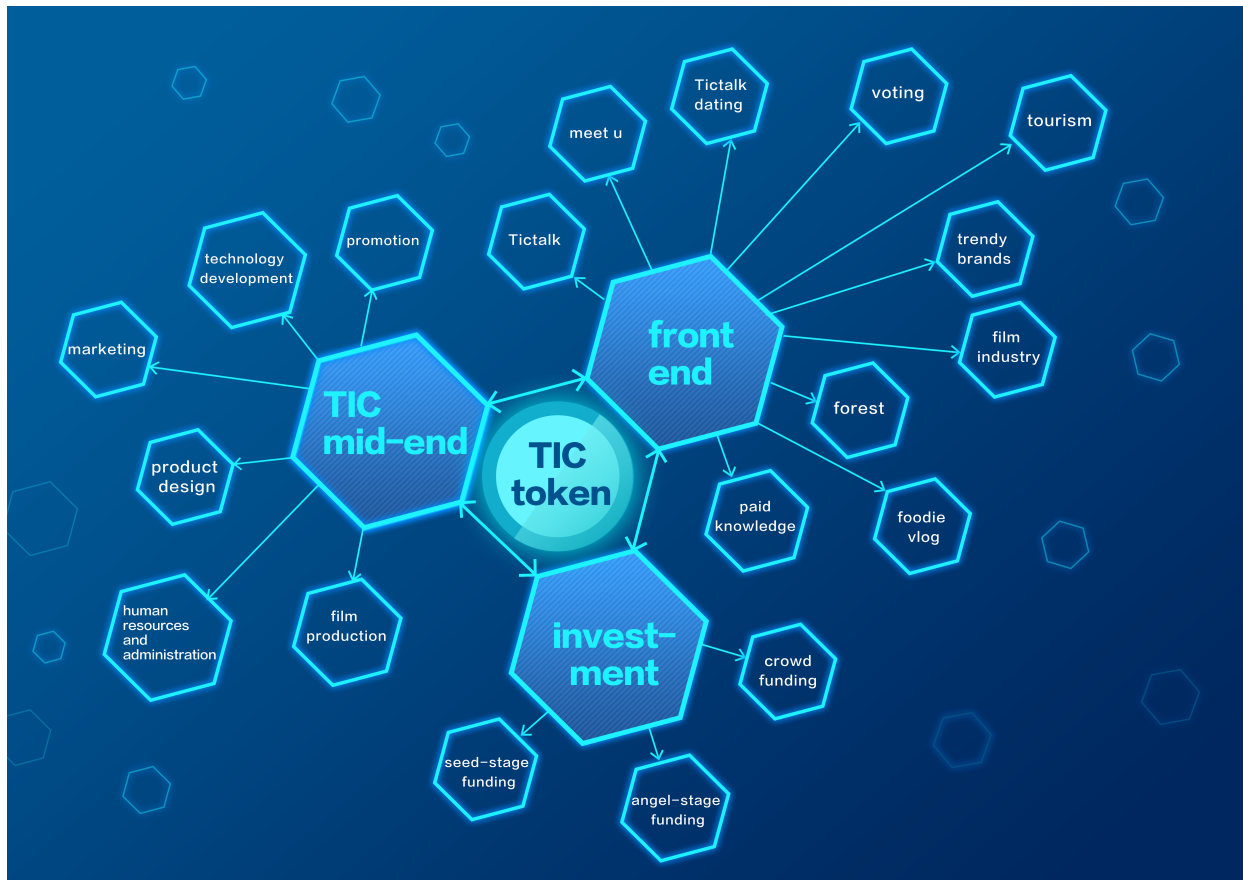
TIC token

TIC mid-end

technology development

promotion

marketing

product design

human resources and administration

film production

front end

Tictalk

meet u

Tictalk dating

voting

tourism

trendy brands

film industry

forest

paid knowledge

foodie vlog

investment

crowd funding

seed-stage funding

angel-stage funding